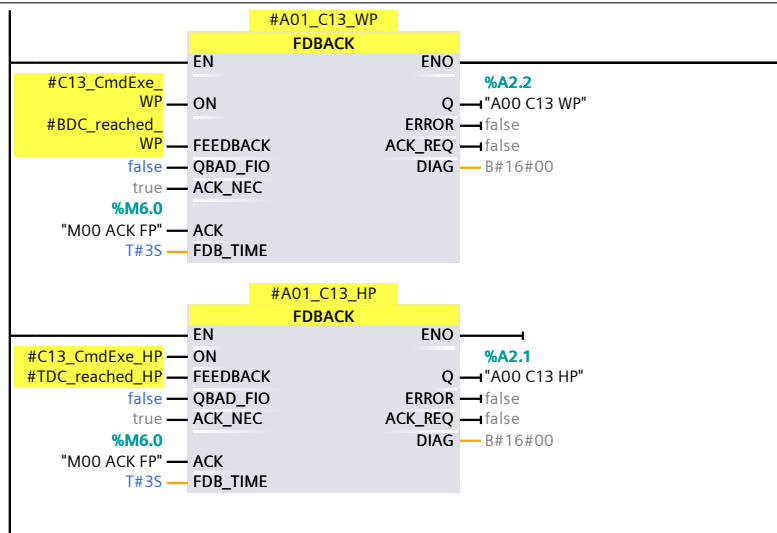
#A01_C13_WP
FDBACK
EN
ENO
#C13_CmdExe_WP
ON
#BDC_reached_WP
FEEDBACK
false
QBAD_FIO
true
ACK_NEC
%M6.0
"M00 ACK FP"
ACK
T#3S
FDB_TIME
%A2.2
Q
"A00 C13 WP"
ERROR
false
ACK_REQ
false
DIAG
B#16#00

#A01_C13_HP
FDBACK
EN
ENO
#C13_CmdExe_HP
ON
#TDC_reached_HP
FEEDBACK
false
QBAD_FIO
true
ACK_NEC
%M6.0
"M00 ACK FP"
ACK
T#3S
FDB_TIME
%A2.1
Q
"A00 C13 HP"
ERROR
false
ACK_REQ
false
DIAG
B#16#00